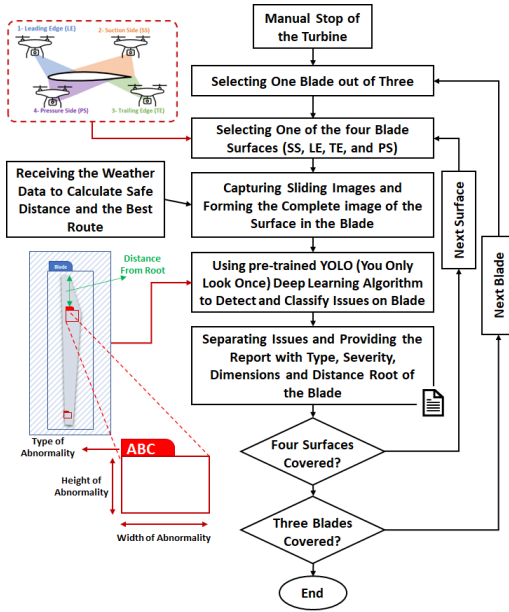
1- Leading Edge (LE)
2- Suction Side (SS)
4- Pressure Side (PS)
3- Trailing Edge (TE)

Manual Stop of the Turbine

Selecting One Blade out of Three

Selecting One of the four Blade Surfaces (SS, LE, TE, and PS)

Receiving the Weather Data to Calculate Safe Distance and the Best Route

Capturing Sliding Images and Forming the Complete image of the Surface in the Blade

Next Surface

Next Blade

Blade

Distance From Root

Using pre-trained YOLO (You Only Look Once) Deep Learning Algorithm to Detect and Classify Issues on Blade

Separating Issues and Providing the Report with Type, Severity, Dimensions and Distance Root of the Blade

Type of Abnormality

ABC

Height of Abnormality

Width of Abnormality

Four Surfaces Covered?

Three Blades Covered?

End